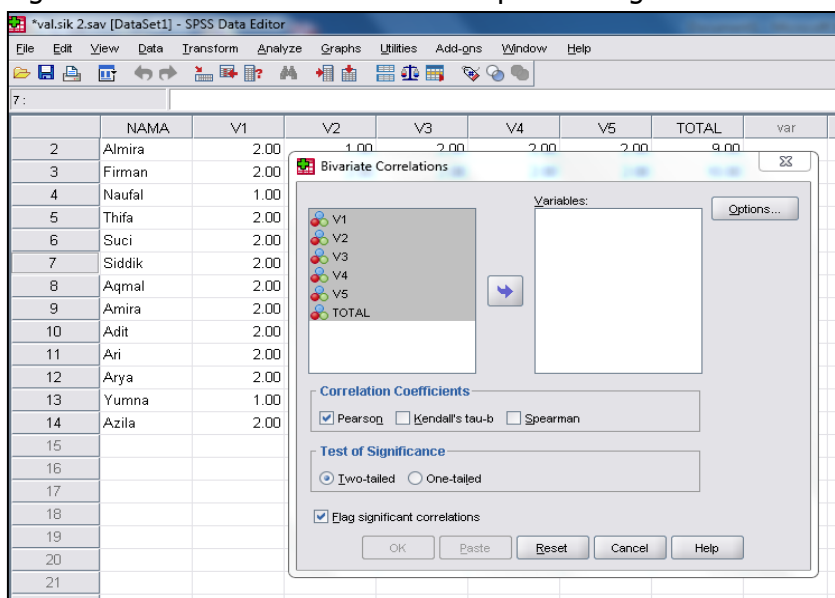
*val.sik 2.sav [DataSet1] - SPSS Data Editor

File Edit View Data Transform Analyze Graphs Utilities Add-ons Window Help

7 :

| | NAMA | V1 | V2 | V3 | V4 | V5 | TOTAL | var |
|---|---|---|---|---|---|---|---|---|
| 2 | Almira | 2.00 | 1.00 | 2.00 | 2.00 | 2.00 | 9.00 | |
| 3 | Firman | 2.00 | | | | | | |
| 4 | Naufal | 1.00 | | | | | | |
| 5 | Thifa | 2.00 | | | | | | |
| 6 | Suci | 2.00 | | | | | | |
| 7 | Siddik | 2.00 | | | | | | |
| 8 | Aqmal | 2.00 | | | | | | |
| 9 | Amira | 2.00 | | | | | | |
| 10 | Adit | 2.00 | | | | | | |
| 11 | Ari | 2.00 | | | | | | |
| 12 | Arya | 2.00 | | | | | | |
| 13 | Yumna | 1.00 | | | | | | |
| 14 | Azila | 2.00 | | | | | | |
| 15 | | | | | | | | |
| 16 | | | | | | | | |
| 17 | | | | | | | | |
| 18 | | | | | | | | |
| 19 | | | | | | | | |
| 20 | | | | | | | | |
| 21 | | | | | | | | |

Bivariate Correlations

V1
V2
V3
V4
V5
TOTAL

Variables:

Options...

Correlation Coefficients
Pearson Kendall's tau-b Spearman

Test of Significance
Two-tailed One-tailed

Flag significant correlations

OK Paste Reset Cancel Help